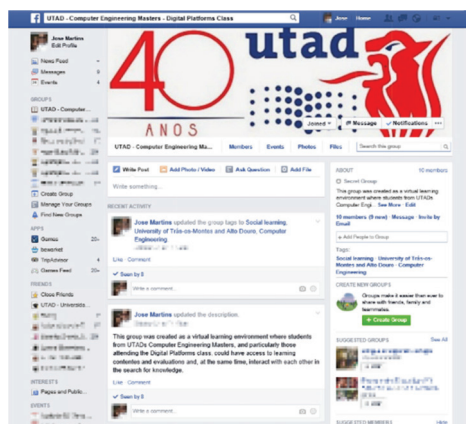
UTAD - Computer Engineering Masters - Digital Platform Class

Jose Home

Jose Martins
Edit Profile

News Feed
Messages
Events

GROUPS
UTAD - Computer...
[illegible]
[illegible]
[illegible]
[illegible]
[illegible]
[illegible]
Create Group
Manage Your Groups
Find New Groups

APPS
Games
bitworld
TripAdvisor
Games Feed

FRIENDS
Close Friends
UTAD - Universida...
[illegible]
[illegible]
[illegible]
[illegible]
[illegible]

INTERESTS
Pages and Public...

EVENTS

40
ANOS
utad

Joined
Message
Notifications

UTAD - Computer Engineering Ma...
Members
Events
Photos
Files
Search this group

Write Post
Add Photo / Video
Ask Question
Add File

Write something...

RECENT ACTIVITY

Jose Martins updated the group tags to Social learning, University of Trás-os-Montes and Alto Douro, Computer Engineering.

Like · Comment

Seen by 8

Write a comment...

Jose Martins updated the description.

This group was created as a virtual learning environment where students from UTADs Computer Engineering Masters, and particularly those attending the Digital Platforms class, could have access to learning contents and evaluations and, at the same time, interact with each other in the search for knowledge.

Like · Comment

Seen by 8

Write a comment...

ABOUT
10 members
Secret Group
This group was created as a virtual learning environment where students from UTADs Computer Engi... See More · Edit

10 members (9 new) · Member · Invite by Email

+ Add People to Group

Tags
Social learning · University of Trás-os-Montes and Alto Douro · Computer Engineering

CREATE NEW GROUPS
Groups make it easier than ever to share with friends, family and teammates.
+ Create Group

SUGGESTED GROUPS
See All
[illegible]
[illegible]

SUGGESTED MEMBERS